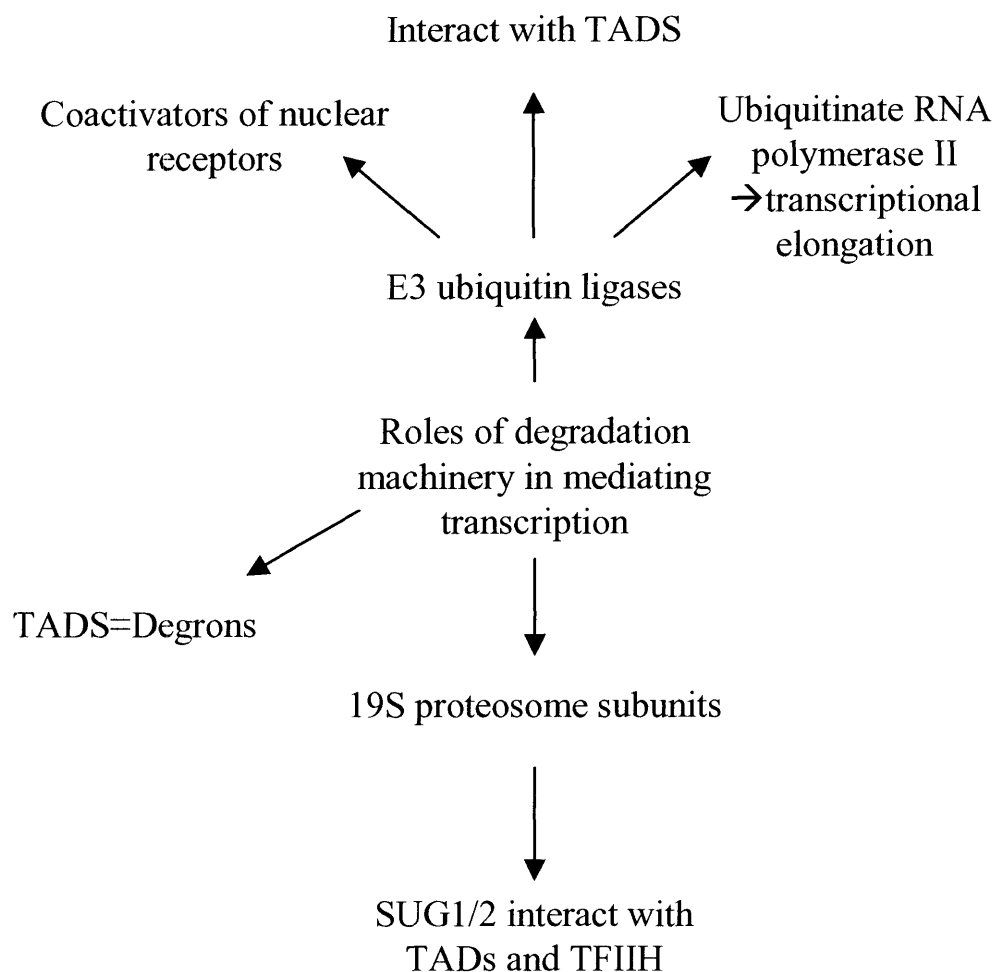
Interact with TADS

Coactivators of nuclear receptors

Ubiquitinate RNA polymerase II →transcriptional elongation

E3 ubiquitin ligases

Roles of degradation machinery in mediating transcription

TADS=Degrons

19S proteosome subunits

SUG1/2 interact with TADs and TFIIH